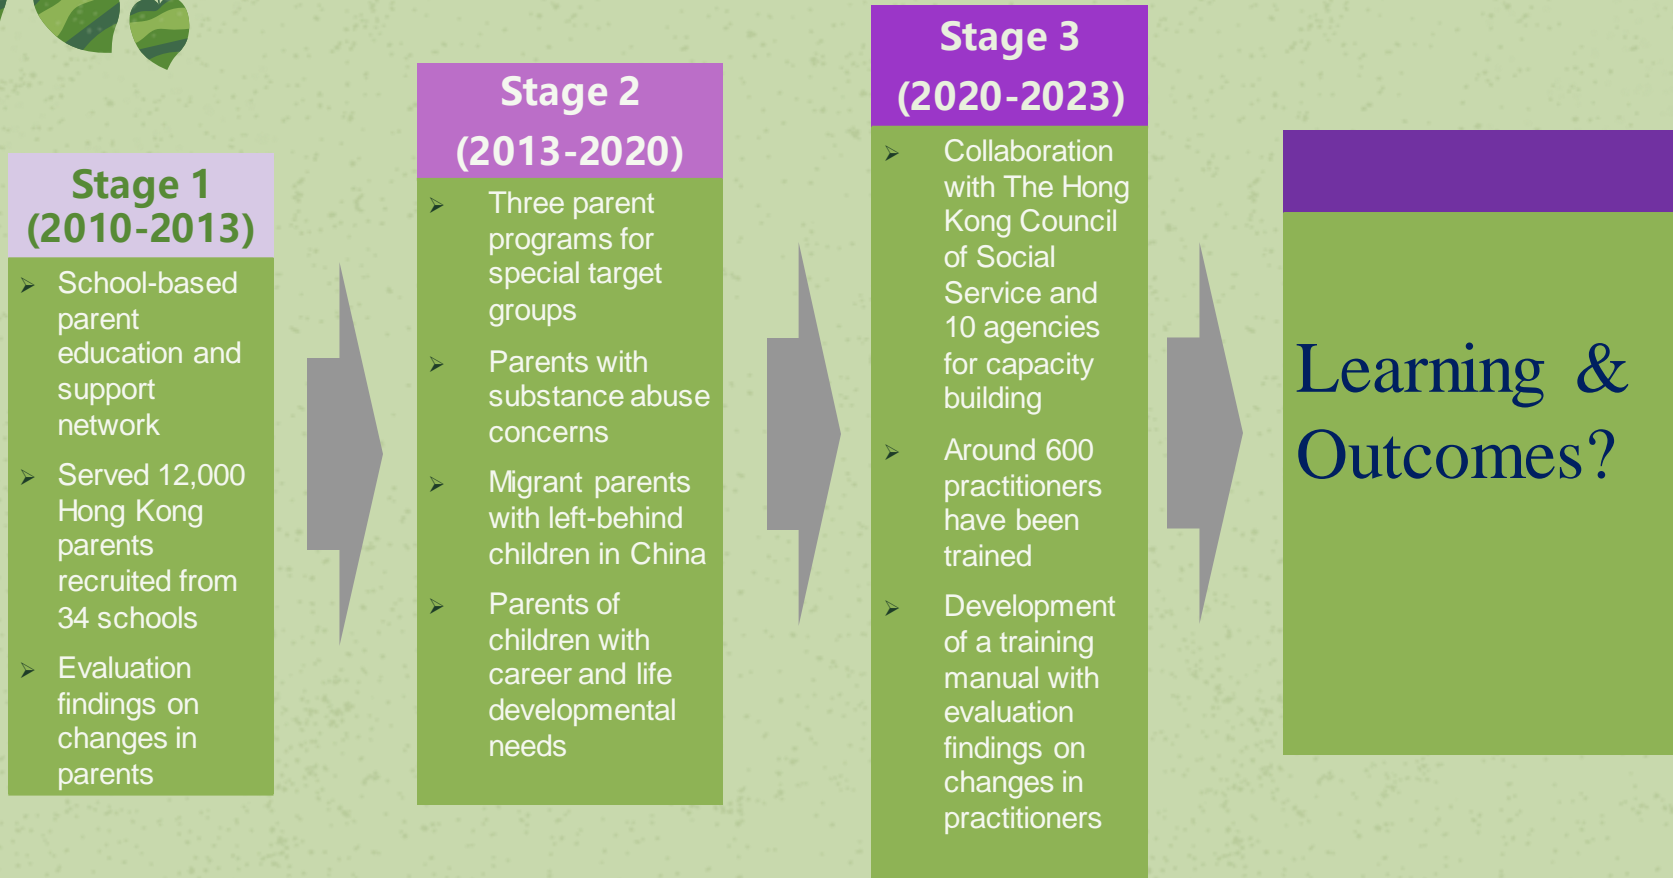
Stage 1 (2010-2013)

- School-based parent education and support network
- Served 12,000 Hong Kong parents recruited from 34 schools
- Evaluation findings on changes in parents

Stage 2 (2013-2020)

- Three parent programs for special target groups
- Parents with substance abuse concerns
- Migrant parents with left-behind children in China
- Parents of children with career and life developmental needs

Stage 3 (2020-2023)

- Collaboration with The Hong Kong Council of Social Service and 10 agencies for capacity building
- Around 600 practitioners have been trained
- Development of a training manual with evaluation findings on changes in practitioners

Learning & Outcomes?